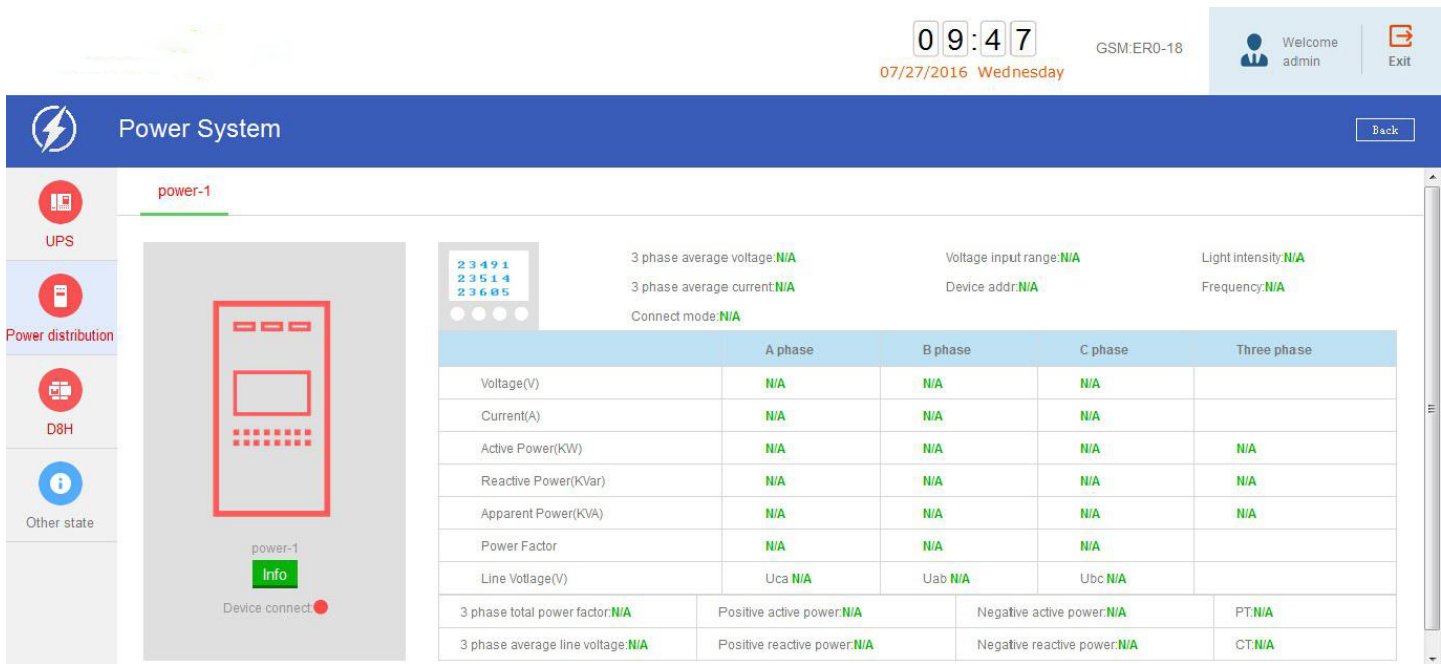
09:47
07/27/2016 Wednesday
GSM:ER0-18
Welcome admin
Exit

Power System
Back

UPS
Power distribution
D8H
Other state

power-1

power-1
Info
Device connect

23491
23514
23605

3 phase average voltage:N/A
3 phase average current:N/A
Connect mode:N/A
Voltage input range:N/A
Device addr:N/A
Light intensity:N/A
Frequency:N/A

| | A phase | B phase | C phase | Three phase |
|---|---|---|---|---|
| Voltage(V) | N/A | N/A | N/A | |
| Current(A) | N/A | N/A | N/A | |
| Active Power(KW) | N/A | N/A | N/A | N/A |
| Reactive Power(KVar) | N/A | N/A | N/A | N/A |
| Apparent Power(KVA) | N/A | N/A | N/A | N/A |
| Power Factor | N/A | N/A | N/A | |
| Line Votlage(V) | Uca N/A | Uab N/A | Ubc N/A | |

| 3 phase total power factor:N/A | Positive active power:N/A | Negative active power:N/A | PT:N/A |
|---|---|---|---|
| 3 phase average line voltage:N/A | Positive reactive power:N/A | Negative reactive power:N/A | CT:N/A |